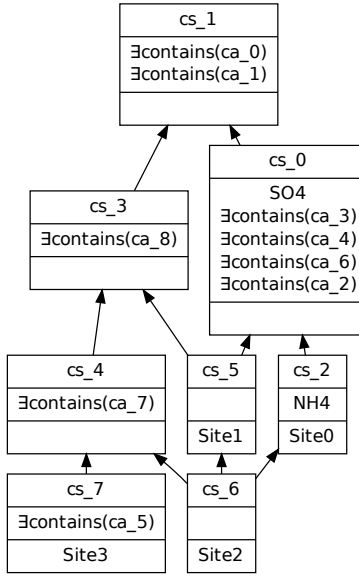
cs_1
∃contains(ca_0)
∃contains(ca_1)

cs_0
SO4
∃contains(ca_3)
∃contains(ca_4)
∃contains(ca_6)
∃contains(ca_2)

cs_3
∃contains(ca_8)

cs_4
∃contains(ca_7)

cs_5
Site1

cs_2
NH4
Site0

cs_7
∃contains(ca_5)
Site3

cs_6
Site2